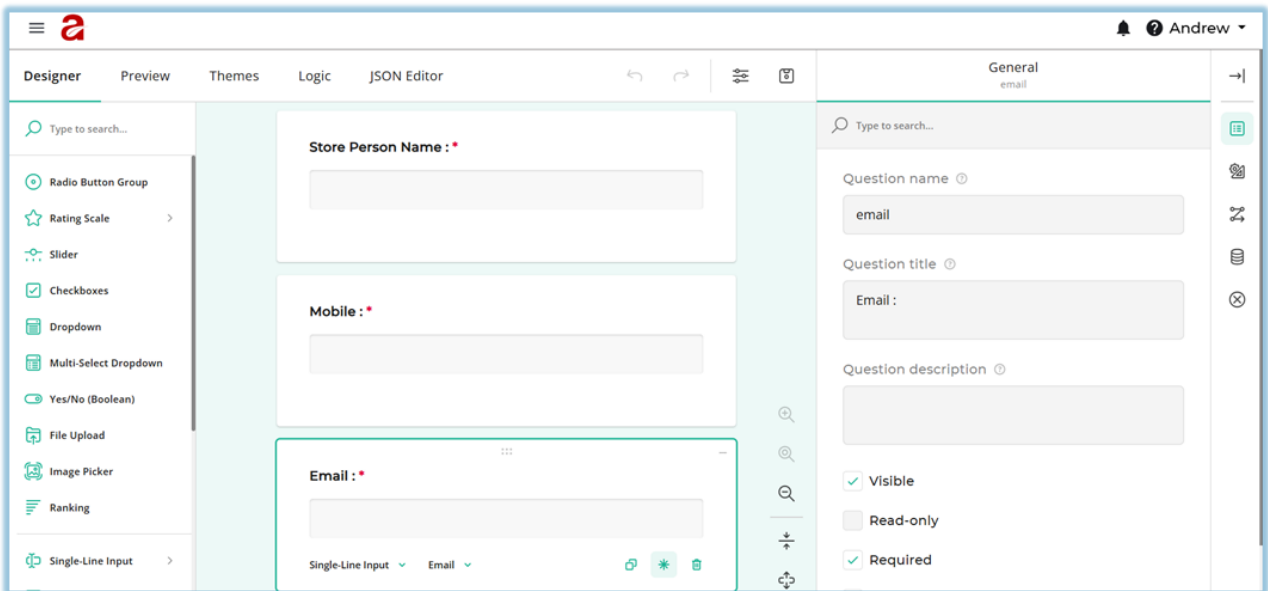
Andrew

Designer Preview Themes Logic JSON Editor

General
email

Type to search...

Radio Button Group
Rating Scale
Slider
Checkboxes
Dropdown
Multi-Select Dropdown
Yes/No (Boolean)
File Upload
Image Picker
Ranking
Single-Line Input

Store Person Name : *

Mobile : *

Email : *

Single-Line Input Email

Type to search...

Question name
email

Question title
Email :

Question description

Visible
Read-only
Required